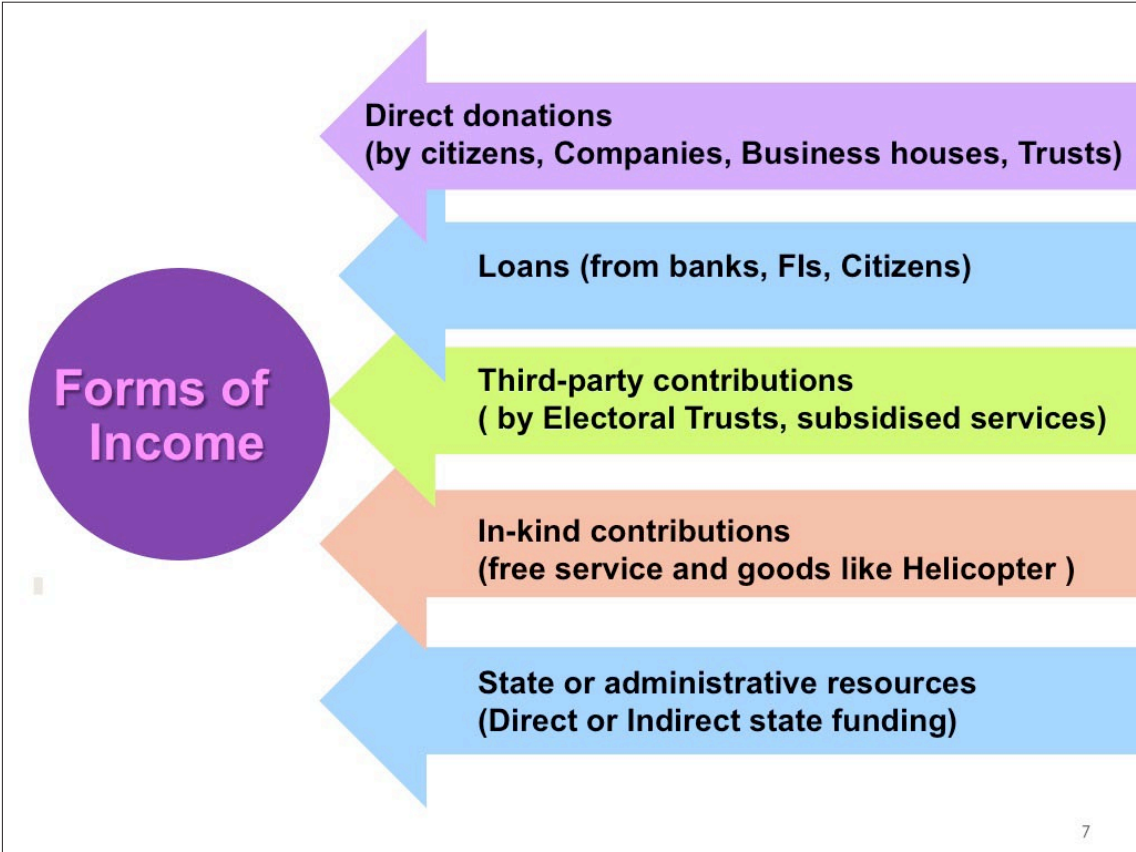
Forms of Income

Direct donations
(by citizens, Companies, Business houses, Trusts)

Loans (from banks, FIs, Citizens)

Third-party contributions
( by Electoral Trusts, subsidised services)

In-kind contributions
(free service and goods like Helicopter )

State or administrative resources
(Direct or Indirect state funding)

7